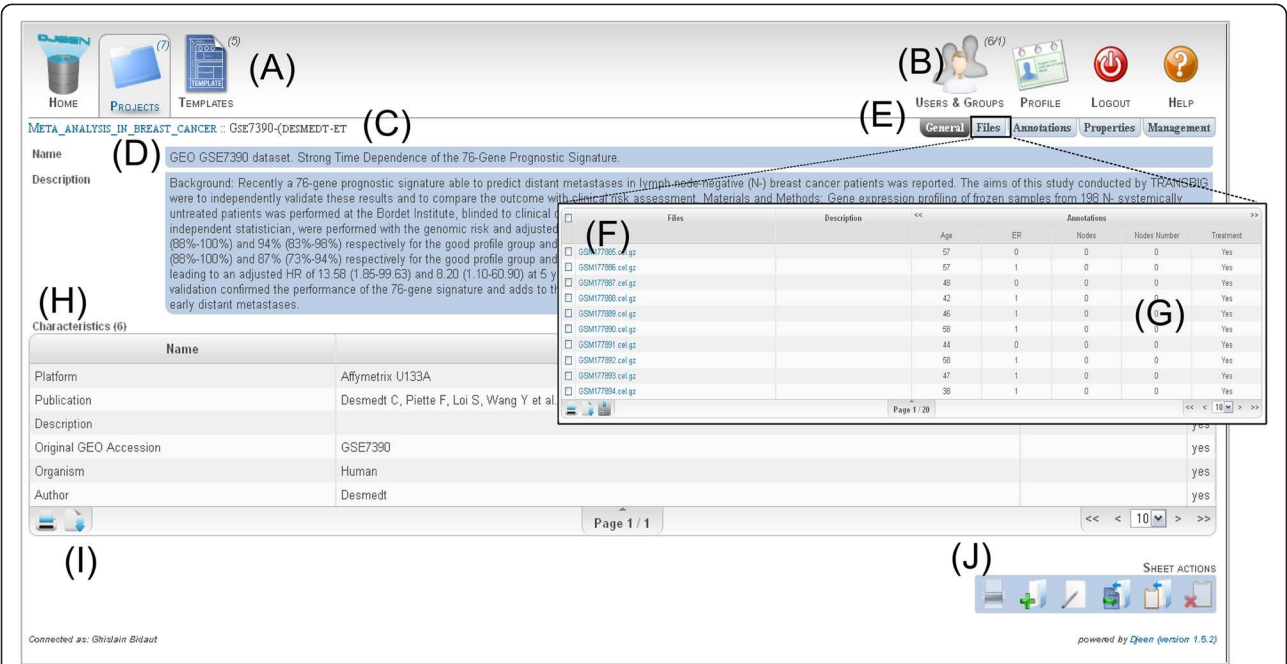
DJEEN
(7)
(5)
(A)
HOME
PROJECTS
TEMPLATES
(B)
(6/1)
USERS & GROUPS
PROFILE
LOGOUT
HELP

META_ANALYSIS_IN_BREAST_CANCER :: GSE7390-(DESMEDT-ET
(C)
(E)
General
Files
Annotations
Properties
Management

Name
(D)
GEO GSE7390 dataset. Strong Time Dependence of the 76-Gene Prognostic Signature.

Description
Background: Recently a 76-gene prognostic signature able to predict distant metastases in lymph node-negative (N-) breast cancer patients was reported. The aims of this study conducted by TRANSBIG were to independently validate these results and to compare the outcome with clinical risk assessment. Materials and Methods: Gene expression profiling of frozen samples from 198 N- systemically untreated patients was performed at the Bordet Institute, blinded to clinical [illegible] independent statistician, were performed with the genomic risk and adjusted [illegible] (88%-100%) and 94% (83%-98%) respectively for the good profile group and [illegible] (88%-100%) and 87% (73%-94%) respectively for the good profile group and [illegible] leading to an adjusted HR of 13.58 (1.85-99.63) and 8.20 (1.10-60.90) at 5 y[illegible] validation confirmed the performance of the 76-gene signature and adds to th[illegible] early distant metastases.

(F)
| | Files | Description | Age | ER | Nodes | Nodes Number | Treatment |
|---|---|---|---|---|---|---|---|
| | GSM177885.cel.gz | | 57 | 0 | 0 | 0 | Yes |
| | GSM177886.cel.gz | | 57 | 1 | 0 | 0 | Yes |
| | GSM177887.cel.gz | | 48 | 0 | 0 | 0 | Yes |
| | GSM177888.cel.gz | | 42 | 1 | 0 | 0 | Yes |
| | GSM177889.cel.gz | | 46 | 1 | 0 | 0 | Yes |
| | GSM177890.cel.gz | | 58 | 1 | 0 | 0 | Yes |
| | GSM177891.cel.gz | | 44 | 0 | 0 | 0 | Yes |
| | GSM177892.cel.gz | | 58 | 1 | 0 | 0 | Yes |
| | GSM177893.cel.gz | | 47 | 1 | 0 | 0 | Yes |
| | GSM177894.cel.gz | | 38 | 1 | 0 | 0 | Yes |

<< Annotations >>
(G)
Page 1 / 20
<< < 10 > >>

(H)
Characteristics (6)

| Name | | | |
|---|---|---|---|
| Platform | Affymetrix U133A | | |
| Publication | Desmedt C, Piette F, Loi S, Wang Y et al. | | |
| Description | | | yes |
| Original GEO Accession | GSE7390 | | yes |
| Organism | Human | | yes |
| Author | Desmedt | | yes |

Page 1 / 1
<< < 10 > >>

(I)
(J)
SHEET ACTIONS

Connected as: Ghislain Bidaut
powered by Djeen (version 1.5.2)